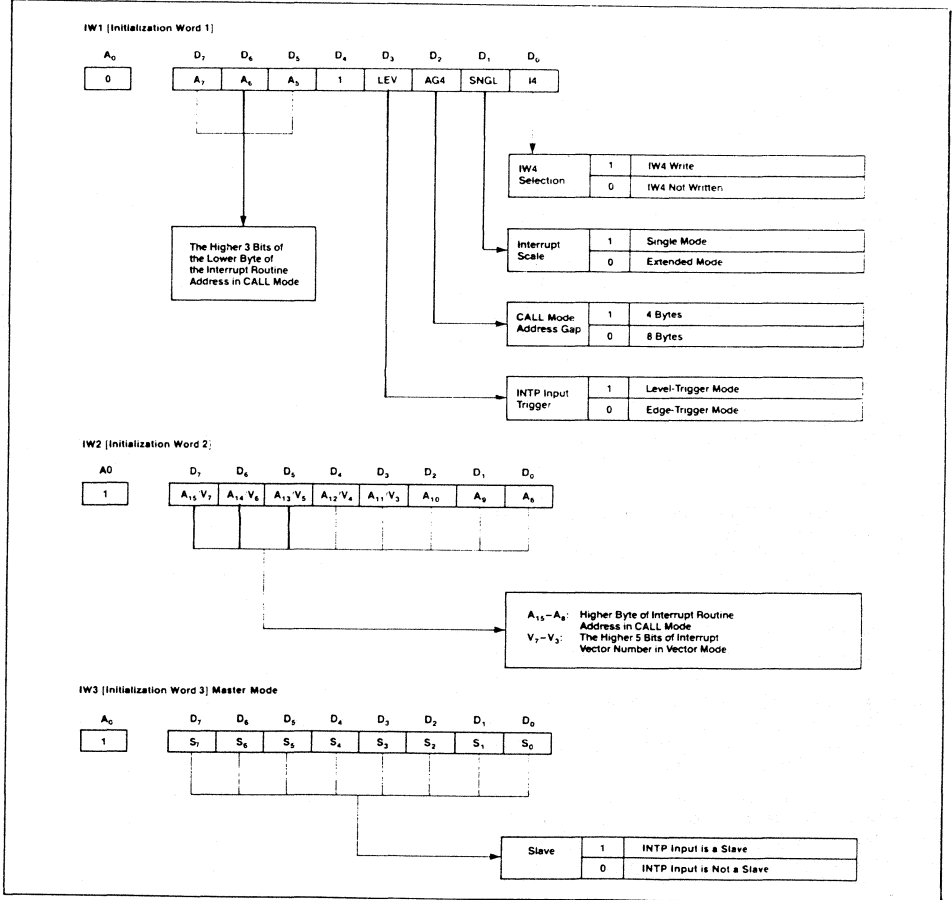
IW1 [Initialization Word 1]

$A_0$

0

$D_7$ $D_6$ $D_5$ $D_4$ $D_3$ $D_2$ $D_1$ $D_0$

$A_7$ $A_6$ $A_5$ 1 LEV AG4 SNGL I4

The Higher 3 Bits of the Lower Byte of the Interrupt Routine Address in CALL Mode

| IW4 Selection | 1 | IW4 Write |
|---|---|---|
| | 0 | IW4 Not Written |

| Interrupt Scale | 1 | Single Mode |
|---|---|---|
| | 0 | Extended Mode |

| CALL Mode Address Gap | 1 | 4 Bytes |
|---|---|---|
| | 0 | 8 Bytes |

| INTP Input Trigger | 1 | Level-Trigger Mode |
|---|---|---|
| | 0 | Edge-Trigger Mode |

IW2 [Initialization Word 2]

A0

1

$D_7$ $D_6$ $D_5$ $D_4$ $D_3$ $D_2$ $D_1$ $D_0$

$A_{15}/V_7$ $A_{14}/V_6$ $A_{13}/V_5$ $A_{12}/V_4$ $A_{11}/V_3$ $A_{10}$ $A_9$ $A_8$

$A_{15}-A_8$: Higher Byte of Interrupt Routine Address in CALL Mode
$V_7-V_3$: The Higher 5 Bits of Interrupt Vector Number in Vector Mode

IW3 [Initialization Word 3] Master Mode

$A_0$

1

$D_7$ $D_6$ $D_5$ $D_4$ $D_3$ $D_2$ $D_1$ $D_0$

$S_7$ $S_6$ $S_5$ $S_4$ $S_3$ $S_2$ $S_1$ $S_0$

| Slave | 1 | INTP Input is a Slave |
|---|---|---|
| | 0 | INTP Input is Not a Slave |